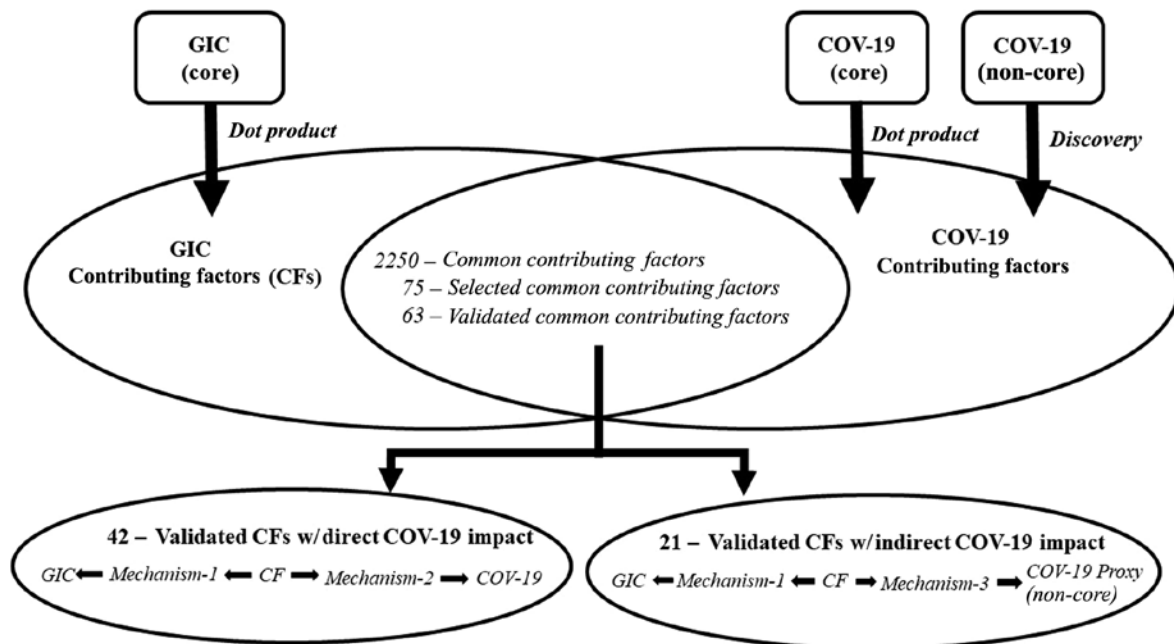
GIC (core)

COV-19 (core)

COV-19 (non-core)

Dot product

Dot product

Discovery

GIC Contributing factors (CFs)

2250 – Common contributing factors
75 – Selected common contributing factors
63 – Validated common contributing factors

COV-19 Contributing factors

42 – Validated CFs w/direct COV-19 impact
GIC ⬅ Mechanism-1 ⬅ CF ➡ Mechanism-2 ➡ COV-19

21 – Validated CFs w/indirect COV-19 impact
GIC ⬅ Mechanism-1 ⬅ CF ➡ Mechanism-3 ➡ COV-19 Proxy (non-core)